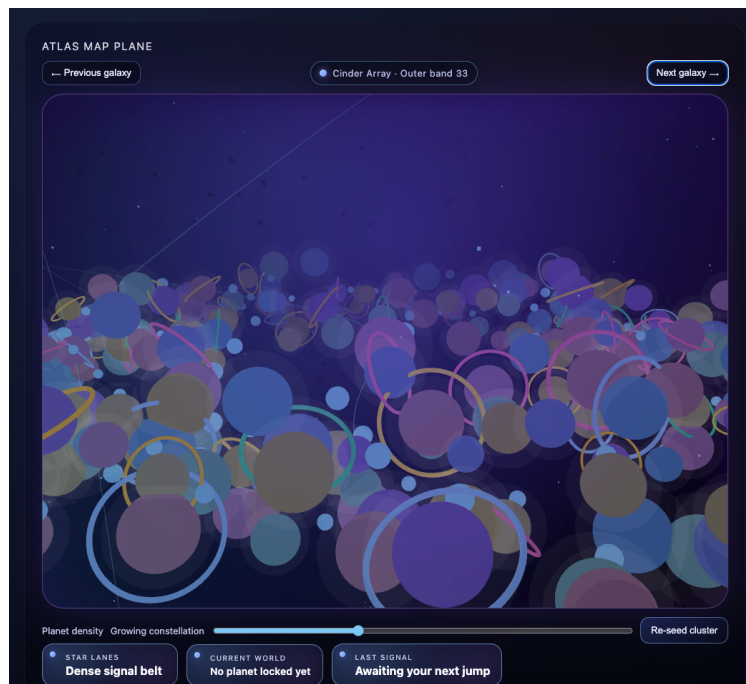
ATLAS MAP PLANE

⟵ Previous galaxy

Cinder Array · Outer band 33

Next galaxy ⟶

Planet density Growing constellation

Re-seed cluster

STAR LANES
Dense signal belt

CURRENT WORLD
No planet locked yet

LAST SIGNAL
Awaiting your next jump